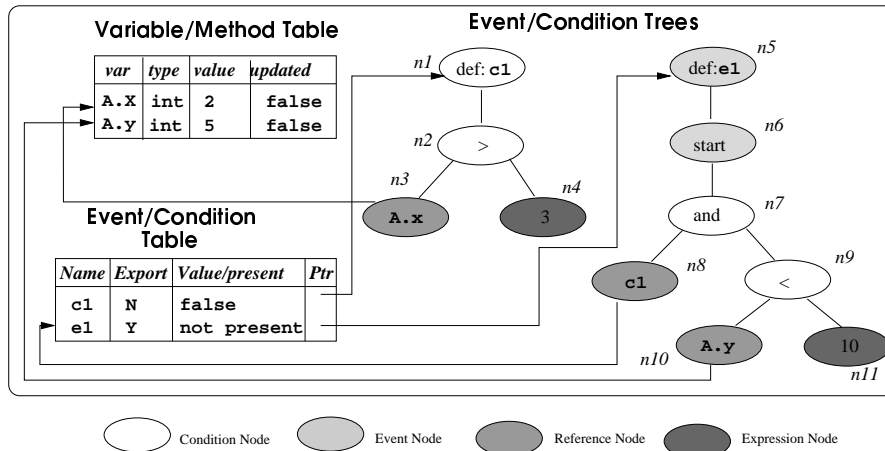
Variable/Method Table

| var | type | value | updated |
|---|---|---|---|
| A.X | int | 2 | false |
| A.y | int | 5 | false |

Event/Condition Trees

n1 def: c1

n2 >

n3 A.x

n4 3

n5 def:e1

n6 start

n7 and

n8 c1

n9 <

n10 A.y

n11 10

Event/Condition Table

| Name | Export | Value/present | Ptr |
|---|---|---|---|
| c1 | N | false | |
| e1 | Y | not present | |

Condition Node
Event Node
Reference Node
Expression Node